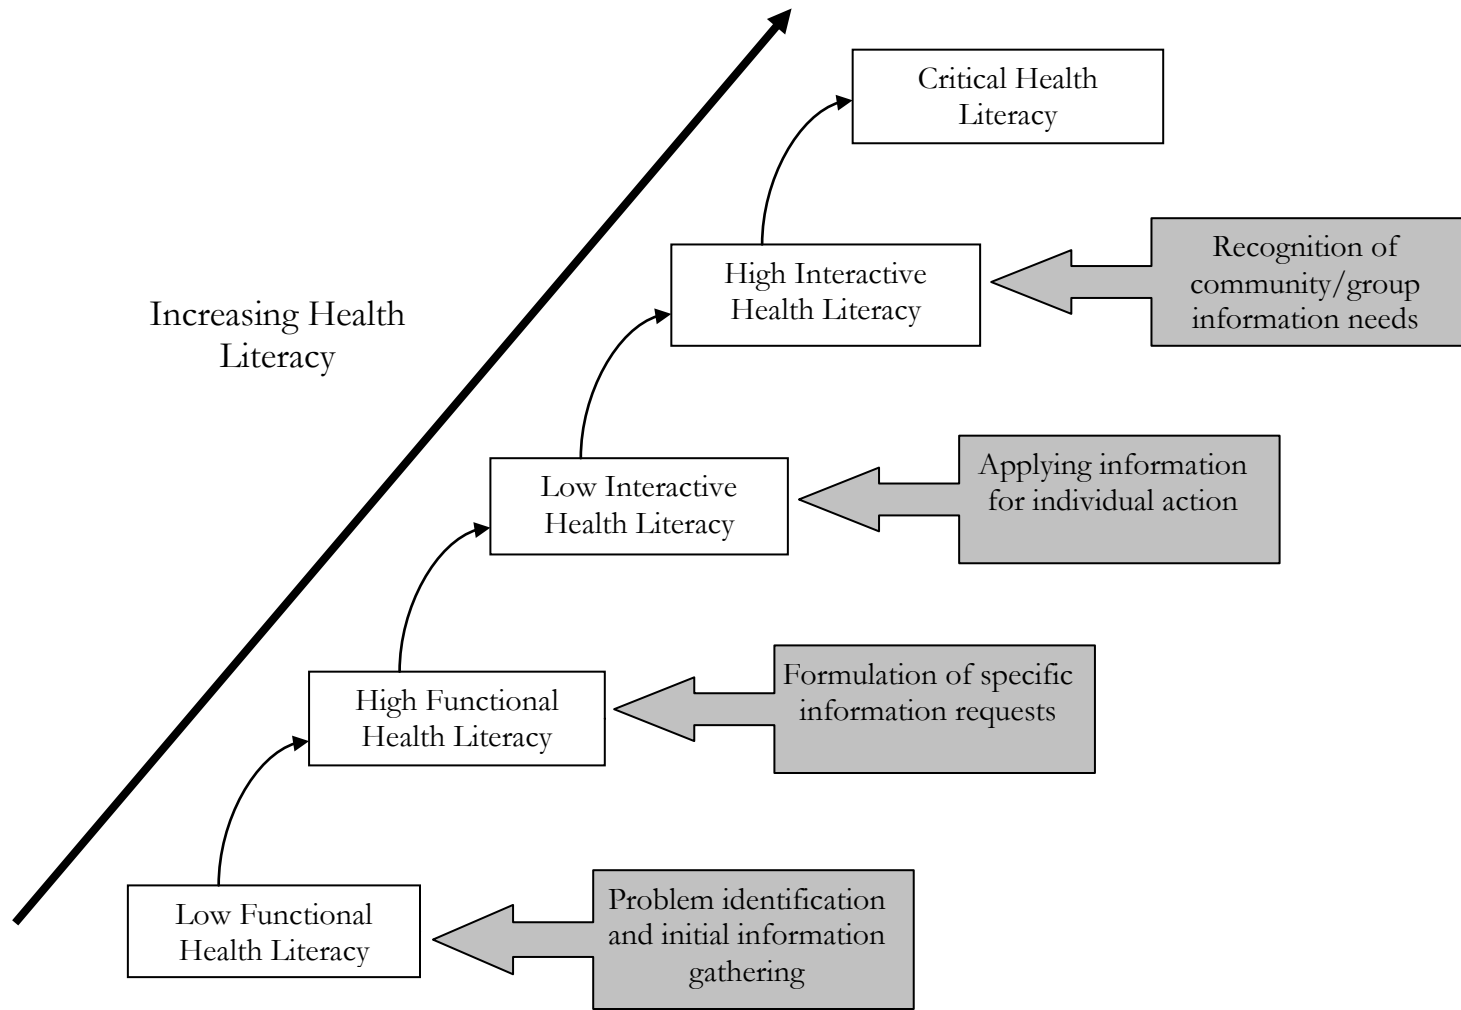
Critical Health Literacy

Increasing Health Literacy

High Interactive Health Literacy

Recognition of community/group information needs

Low Interactive Health Literacy

Applying information for individual action

High Functional Health Literacy

Formulation of specific information requests

Low Functional Health Literacy

Problem identification and initial information gathering